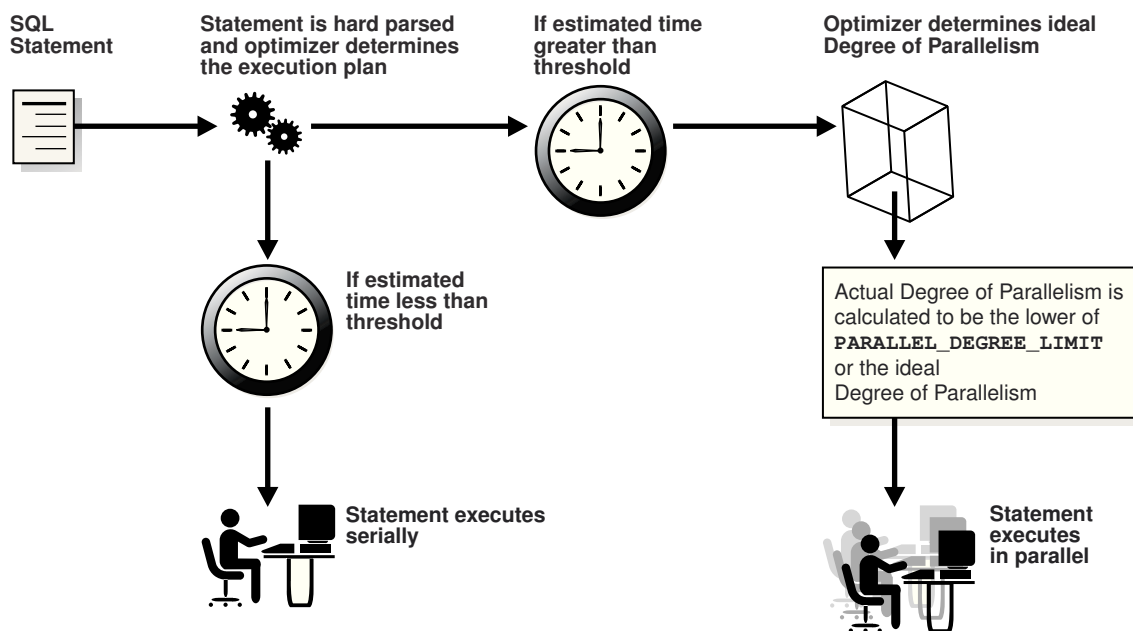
SQL Statement

Statement is hard parsed and optimizer determines the execution plan

If estimated time greater than threshold

Optimizer determines ideal Degree of Parallelism

If estimated time less than threshold

Actual Degree of Parallelism is calculated to be the lower of PARALLEL_DEGREE_LIMIT or the ideal Degree of Parallelism

Statement executes serially

Statement executes in parallel